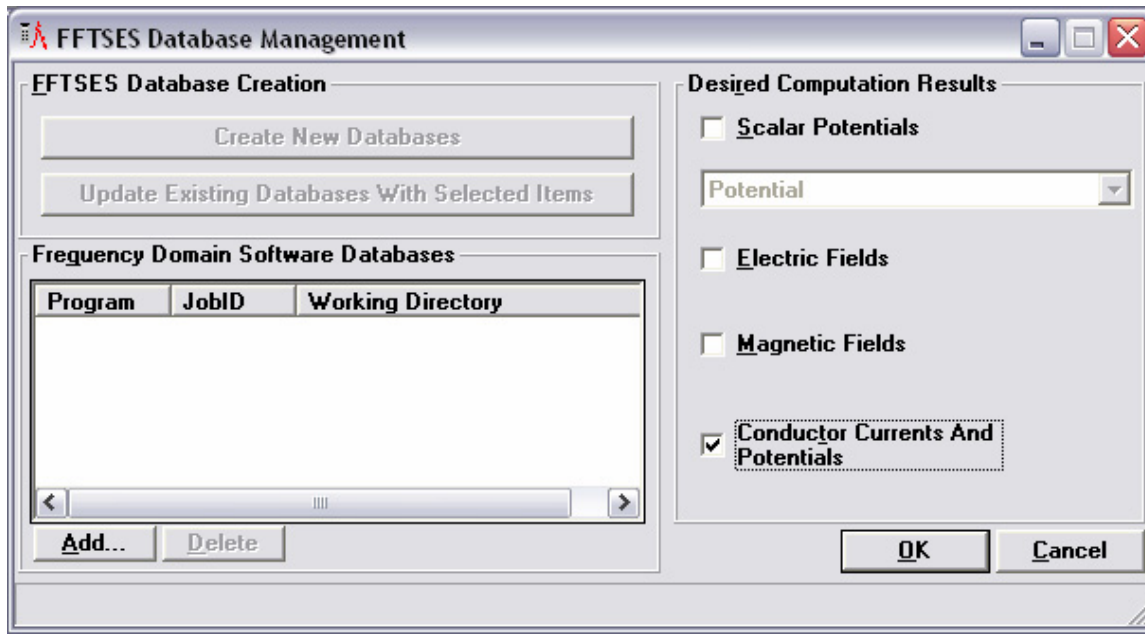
FFTSES Database Management

FFTSES Database Creation

Create New Databases

Update Existing Databases With Selected Items

Frequency Domain Software Databases

| Program | JobID | Working Directory |
|---|---|---|

Add...

Delete

Desired Computation Results

Scalar Potentials

Potential

Electric Fields

Magnetic Fields

Conductor Currents And Potentials

OK

Cancel